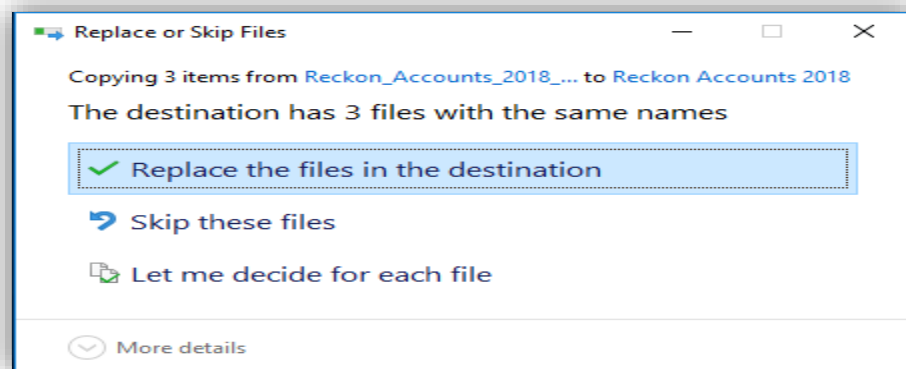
Replace or Skip Files

Copying 3 items from Reckon_Accounts_2018_... to Reckon Accounts 2018

The destination has 3 files with the same names

Replace the files in the destination

Skip these files

Let me decide for each file

More details